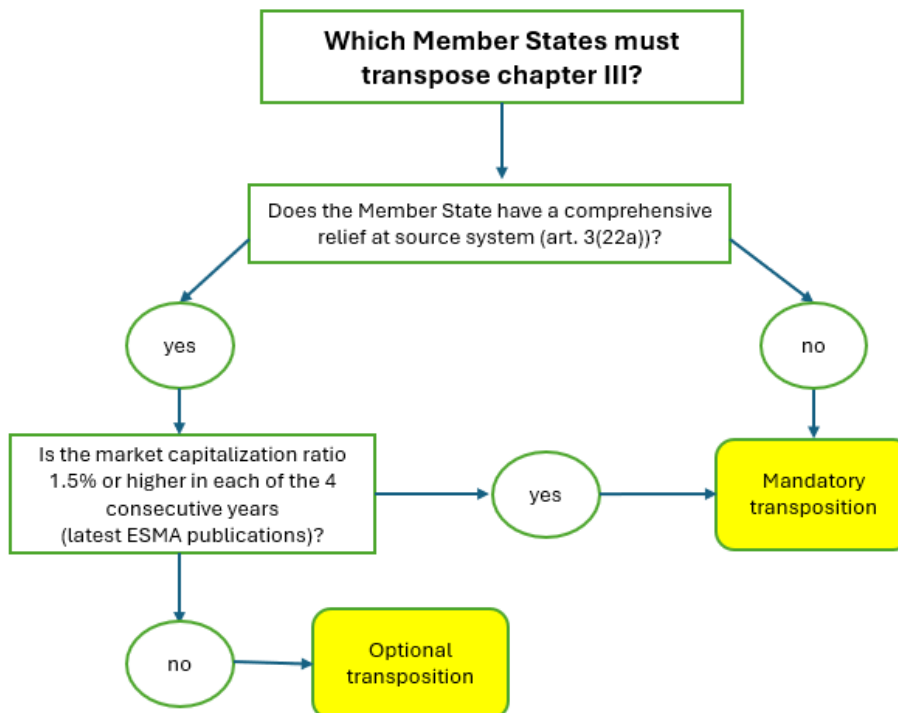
Which Member States must transpose chapter III?

Does the Member State have a comprehensive relief at source system (art. 3(22a))?

yes

no

Is the market capitalization ratio 1.5% or higher in each of the 4 consecutive years (latest ESMA publications)?

yes

Mandatory transposition

no

Optional transposition